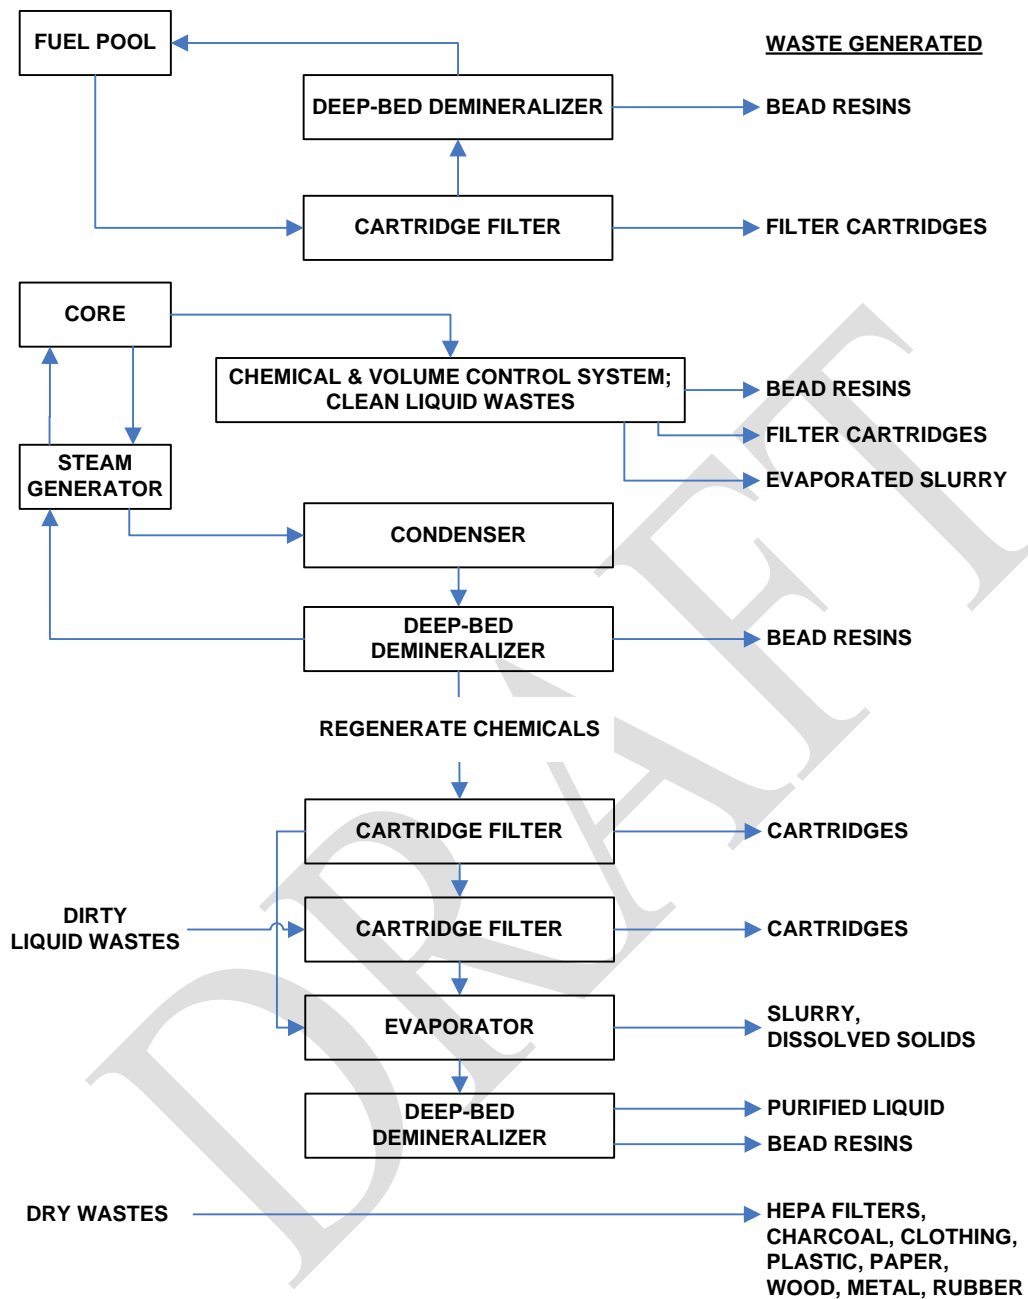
FUEL POOL

WASTE GENERATED

DEEP-BED DEMINERALIZER

BEAD RESINS

CARTRIDGE FILTER

FILTER CARTRIDGES

CORE

CHEMICAL & VOLUME CONTROL SYSTEM; CLEAN LIQUID WASTES

BEAD RESINS

FILTER CARTRIDGES

EVAPORATED SLURRY

STEAM GENERATOR

CONDENSER

DEEP-BED DEMINERALIZER

BEAD RESINS

REGENERATE CHEMICALS

CARTRIDGE FILTER

CARTRIDGES

DIRTY LIQUID WASTES

CARTRIDGE FILTER

CARTRIDGES

EVAPORATOR

SLURRY, DISSOLVED SOLIDS

DEEP-BED DEMINERALIZER

PURIFIED LIQUID

BEAD RESINS

DRY WASTES

HEPA FILTERS, CHARCOAL, CLOTHING, PLASTIC, PAPER, WOOD, METAL, RUBBER

DRAFT